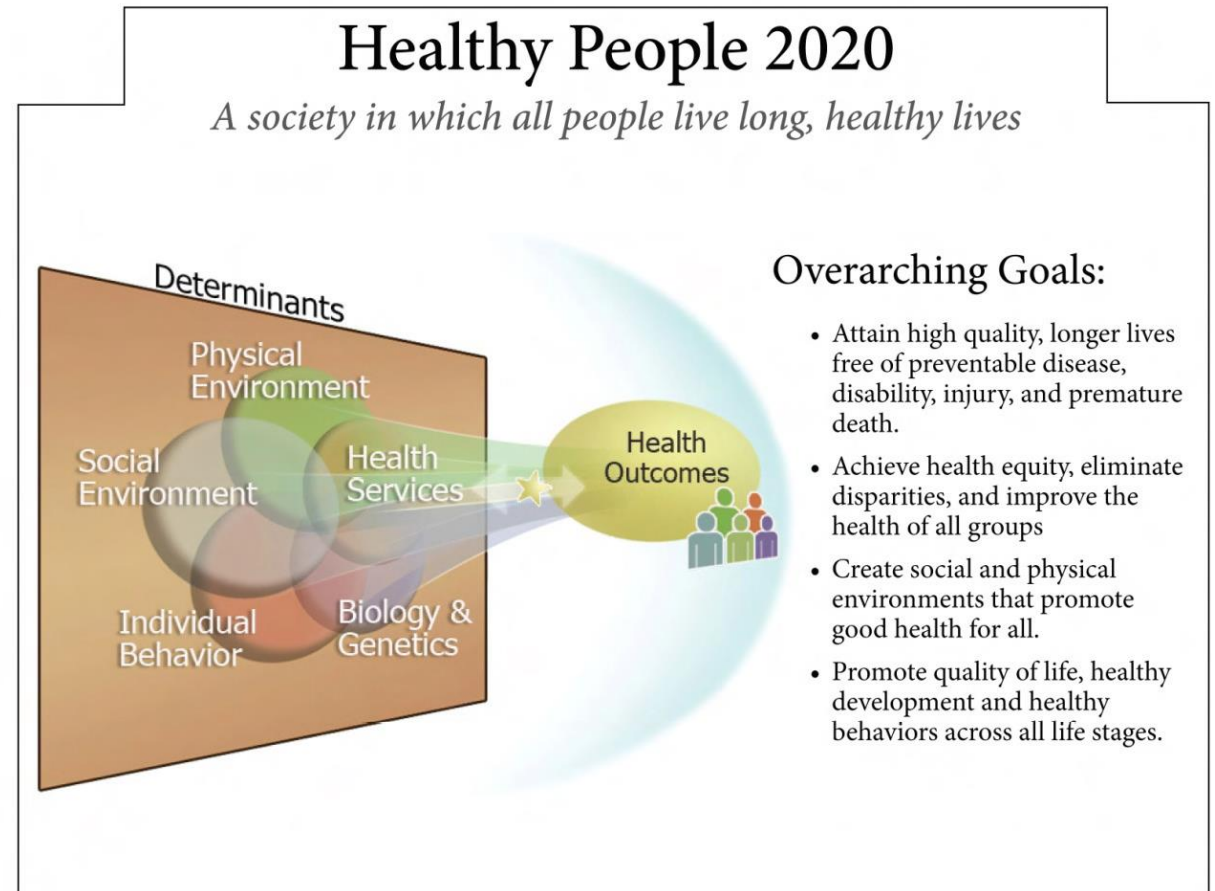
Healthy People 2020

*A society in which all people live long, healthy lives*

Determinants

Physical Environment

Social Environment

Health Services

Individual Behavior

Biology & Genetics

Health Outcomes

Overarching Goals:

- Attain high quality, longer lives free of preventable disease, disability, injury, and premature death.
- Achieve health equity, eliminate disparities, and improve the health of all groups
- Create social and physical environments that promote good health for all.
- Promote quality of life, healthy development and healthy behaviors across all life stages.